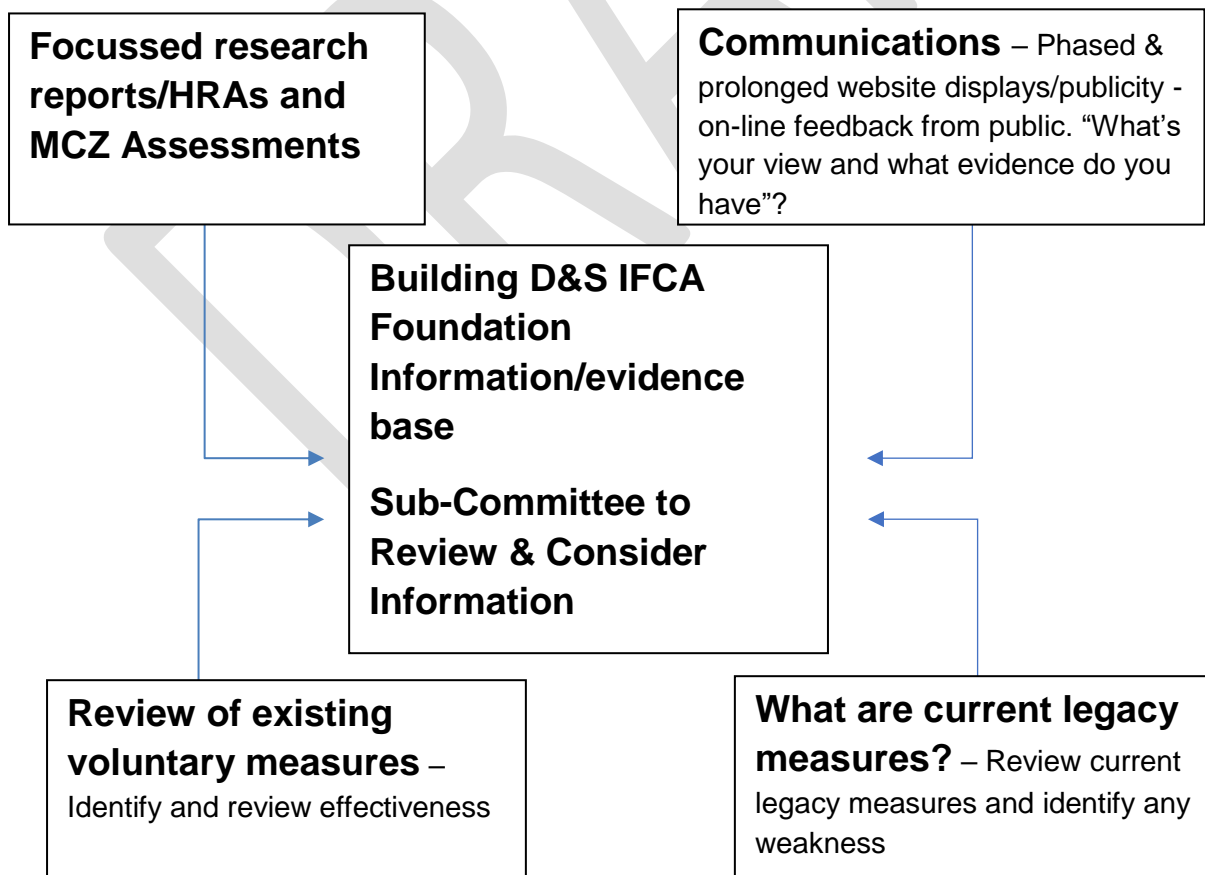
Focussed research reports/HRAs and MCZ Assessments

Communications – Phased & prolonged website displays/publicity - on-line feedback from public. “What’s your view and what evidence do you have”?

Building D&S IFCA Foundation Information/evidence base

Sub-Committee to Review & Consider Information

Review of existing voluntary measures – Identify and review effectiveness

What are current legacy measures? – Review current legacy measures and identify any weakness